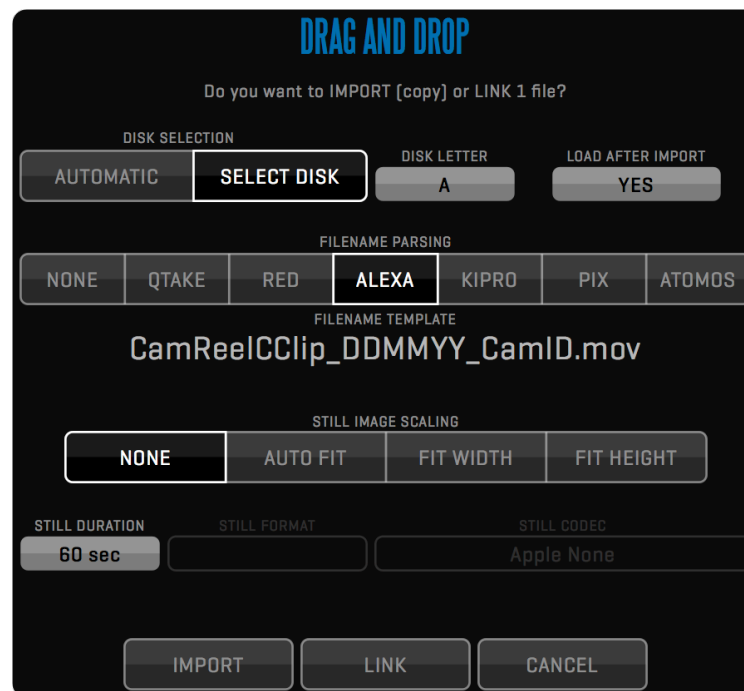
DRAG AND DROP

Do you want to IMPORT (copy) or LINK 1 file?

DISK SELECTION

AUTOMATIC SELECT DISK

DISK LETTER

A

LOAD AFTER IMPORT

YES

FILENAME PARSING

NONE QTAKE RED ALEXA KIPRO PIX ATOMOS

FILENAME TEMPLATE

CamReelCClip_DDMMYY_CamID.mov

STILL IMAGE SCALING

NONE AUTO FIT FIT WIDTH FIT HEIGHT

STILL DURATION

60 sec

STILL FORMAT

STILL CODEC

Apple None

IMPORT LINK CANCEL